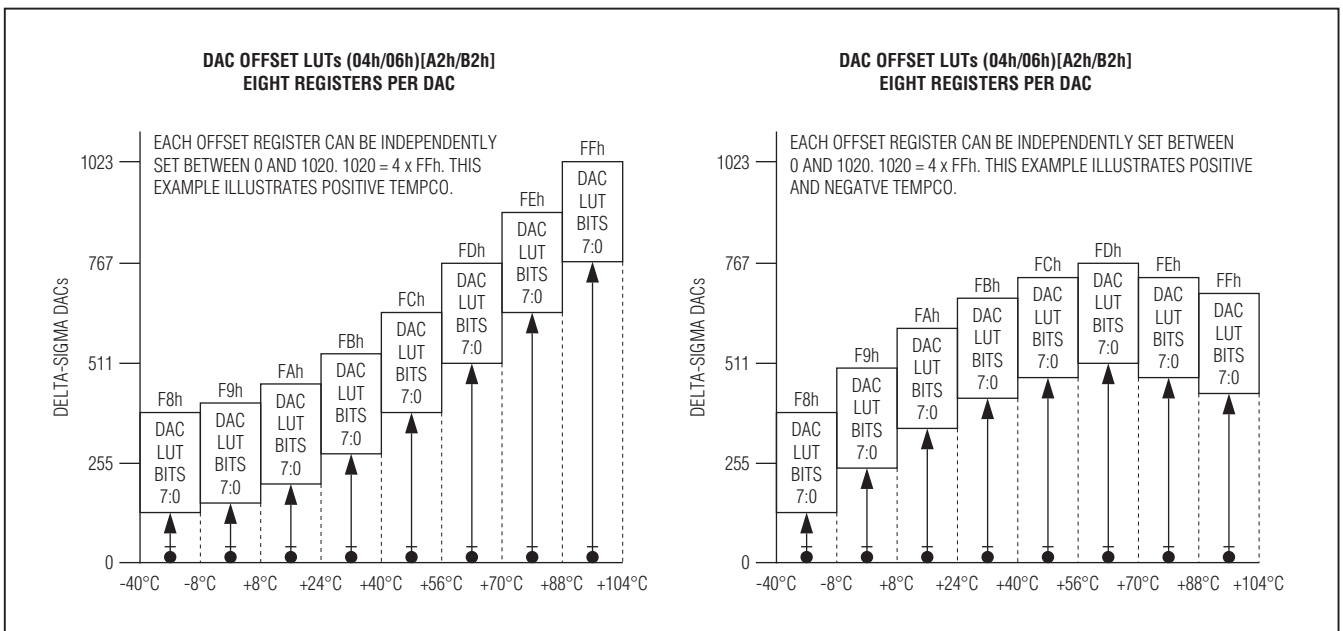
DAC OFFSET LUTs (04h/06h)[A2h/B2h]
EIGHT REGISTERS PER DAC

EACH OFFSET REGISTER CAN BE INDEPENDENTLY SET BETWEEN 0 AND 1020. 1020 = 4 x FFh. THIS EXAMPLE ILLUSTRATES POSITIVE TEMPCO.

1023
767
511
255
0

DELTA-SIGMA DACs

F8h
DAC LUT BITS 7:0

F9h
DAC LUT BITS 7:0

FAh
DAC LUT BITS 7:0

FBh
DAC LUT BITS 7:0

FCh
DAC LUT BITS 7:0

FDh
DAC LUT BITS 7:0

FEh
DAC LUT BITS 7:0

FFh
DAC LUT BITS 7:0

-40°C -8°C +8°C +24°C +40°C +56°C +70°C +88°C +104°C

DAC OFFSET LUTs (04h/06h)[A2h/B2h]
EIGHT REGISTERS PER DAC

EACH OFFSET REGISTER CAN BE INDEPENDENTLY SET BETWEEN 0 AND 1020. 1020 = 4 x FFh. THIS EXAMPLE ILLUSTRATES POSITIVE AND NEGATVE TEMPCO.

1023
767
511
255
0

DELTA-SIGMA DACs

F8h
DAC LUT BITS 7:0

F9h
DAC LUT BITS 7:0

FAh
DAC LUT BITS 7:0

FBh
DAC LUT BITS 7:0

FCh
DAC LUT BITS 7:0

FDh
DAC LUT BITS 7:0

FEh
DAC LUT BITS 7:0

FFh
DAC LUT BITS 7:0

-40°C -8°C +8°C +24°C +40°C +56°C +70°C +88°C +104°C